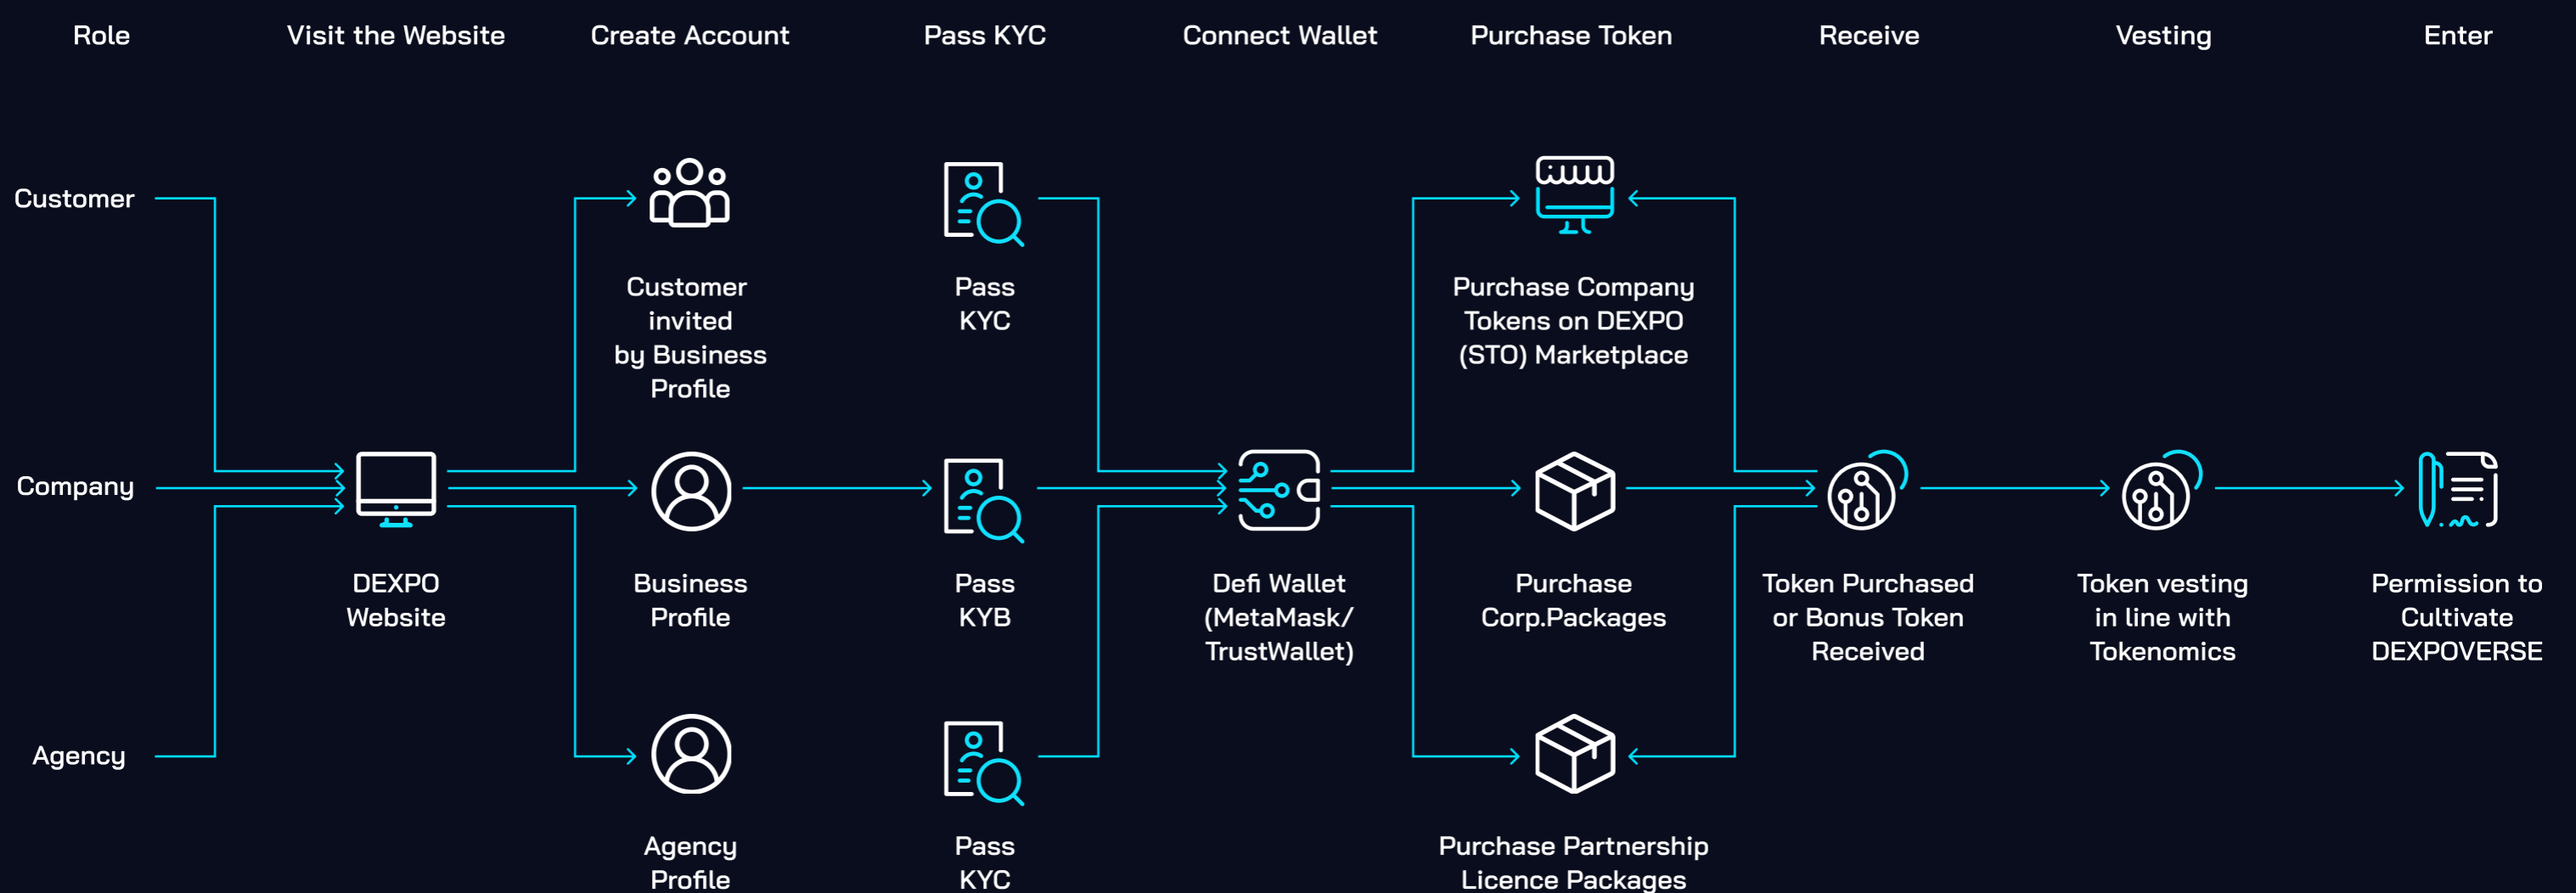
Role Visit the Website Create Account Pass KYC Connect Wallet Purchase Token Receive Vesting Enter

Customer

Customer invited by Business Profile

Pass KYC

Purchase Company Tokens on DEXPO (STO) Marketplace

Company

DEXPO Website

Business Profile

Pass KYB

Defi Wallet (MetaMask/ TrustWallet)

Purchase Corp.Packages

Token Purchased or Bonus Token Received

Token vesting in line with Tokenomics

Permission to Cultivate DEXPOVERSE

Agency

Agency Profile

Pass KYC

Purchase Partnership Licence Packages